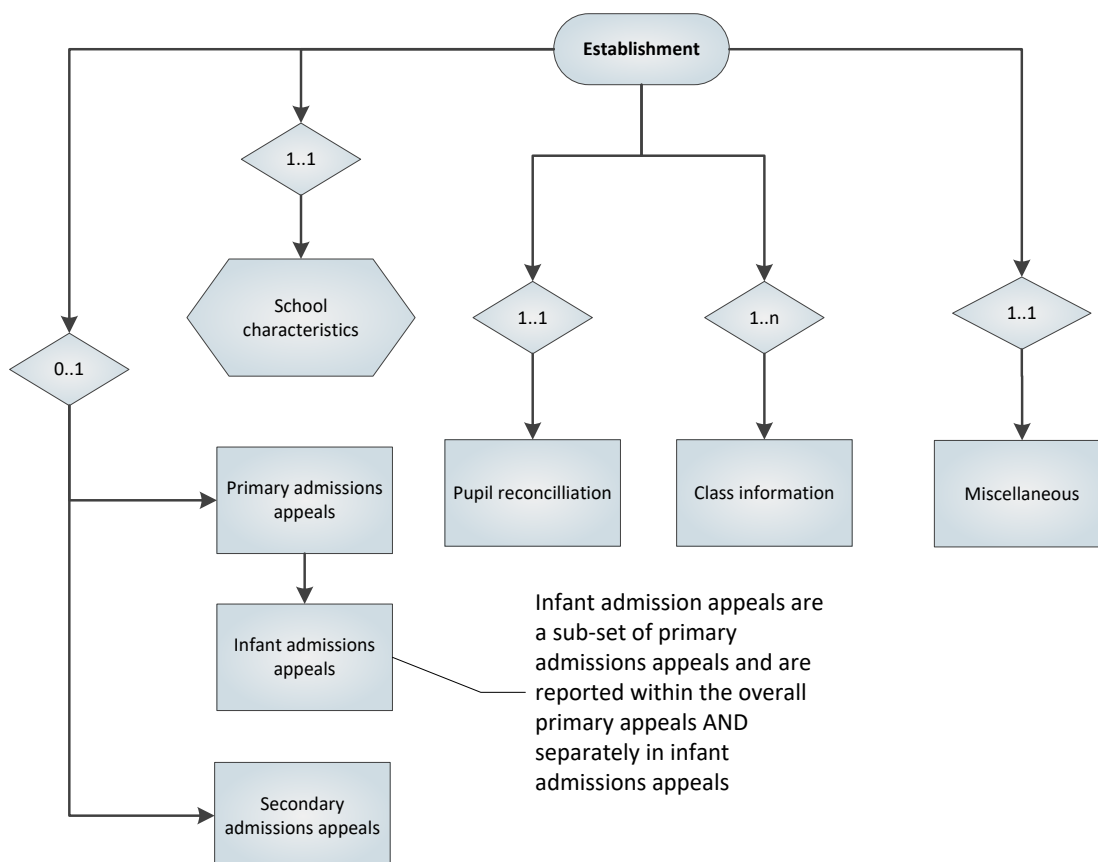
Establishment

1..1

School characteristics

1..1

1..n

1..1

0..1

Primary admissions appeals

Pupil reconcilliation

Class information

Miscellaneous

Infant admissions appeals

Infant admission appeals are a sub-set of primary admissions appeals and are reported within the overall primary appeals AND separately in infant admissions appeals

Secondary admissions appeals